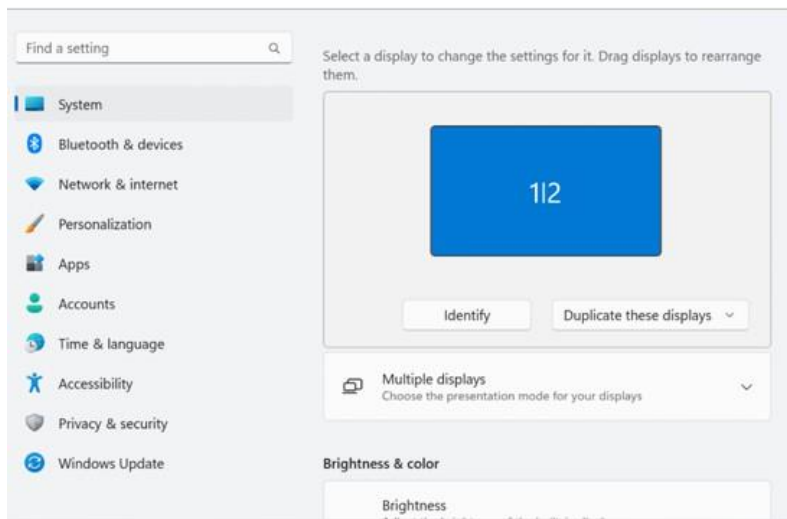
Find a setting

System

Bluetooth & devices

Network & internet

Personalization

Apps

Accounts

Time & language

Accessibility

Privacy & security

Windows Update

Select a display to change the settings for it. Drag displays to rearrange them.

1|2

Identify

Duplicate these displays

Multiple displays
Choose the presentation mode for your displays

Brightness & color

Brightness
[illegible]